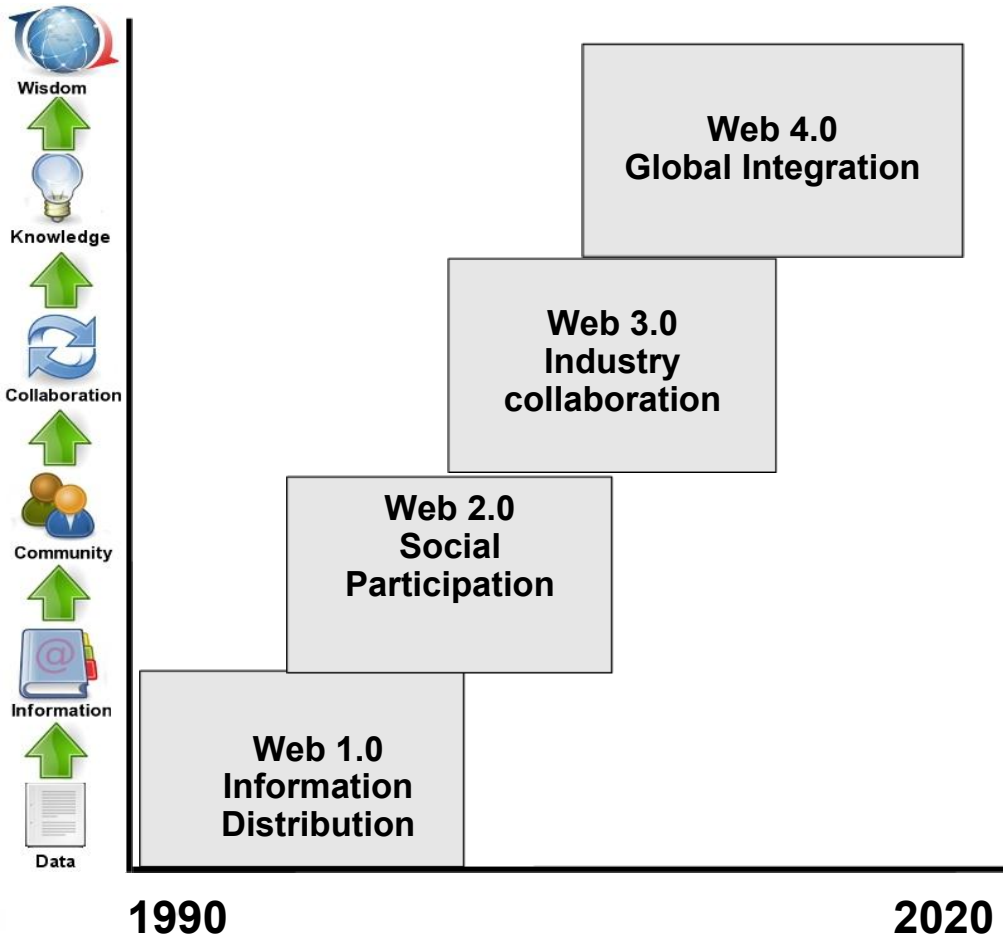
Wisdom

Knowledge

Collaboration

Community

@

Information

Data

Web 4.0
Global Integration

Web 3.0
Industry collaboration

Web 2.0
Social Participation

Web 1.0
Information Distribution

1990

2020